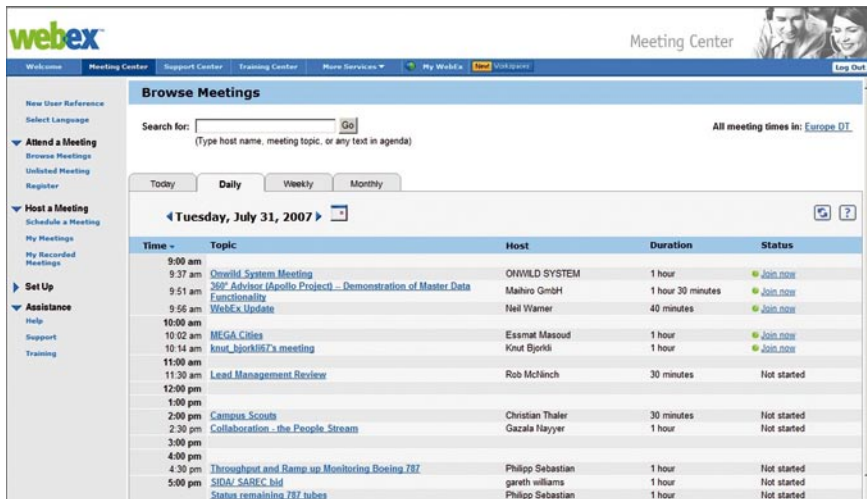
webex

Meeting Center

Welcome | Meeting Center | Support Center | Training Center | More Services ▼ | My WebEx | New Workspaces | Log Out

New User Reference
Select Language

Attend a Meeting
Browse Meetings
Unlisted Meeting
Register

Host a Meeting
Schedule a Meeting
My Meetings
My Recorded Meetings

Set Up

Assistance
Help
Support
Training

Browse Meetings

Search for: Go
(Type host name, meeting topic, or any text in agenda)

All meeting times in: Europe DT

Today | Daily | Weekly | Monthly

Tuesday, July 31, 2007

| Time | Topic | Host | Duration | Status |
|---|---|---|---|---|
| 9:00 am | | | | |
| 9:37 am | Onwild System Meeting | ONWILD SYSTEM | 1 hour | Join now |
| 9:51 am | 360° Advisor (Apollo Project) – Demonstration of Master Data Functionality | Maihiro GmbH | 1 hour 30 minutes | Join now |
| 9:56 am | WebEx Update | Neil Warner | 40 minutes | Join now |
| 10:00 am | | | | |
| 10:02 am | MEGA Cities | Essmat Masoud | 1 hour | Join now |
| 10:14 am | knut_bjorkli67's meeting | Knut Bjorkli | 1 hour | Join now |
| 11:00 am | | | | |
| 11:30 am | Lead Management Review | Rob McNinch | 30 minutes | Not started |
| 12:00 pm | | | | |
| 1:00 pm | | | | |
| 2:00 pm | Campus Scouts | Christian Thaler | 30 minutes | Not started |
| 2:30 pm | Collaboration - the People Stream | Gazala Nayyer | 1 hour | Not started |
| 3:00 pm | | | | |
| 4:00 pm | | | | |
| 4:30 pm | Throughput and Ramp up Monitoring Boeing 787 | Philipp Sebastian | 1 hour | Not started |
| 5:00 pm | SIDA/ SAREC bid | gareth williams | 1 hour | Not started |
| | Status remaining 787 tubes | Philipp Sebastian | 1 hour | Not started |